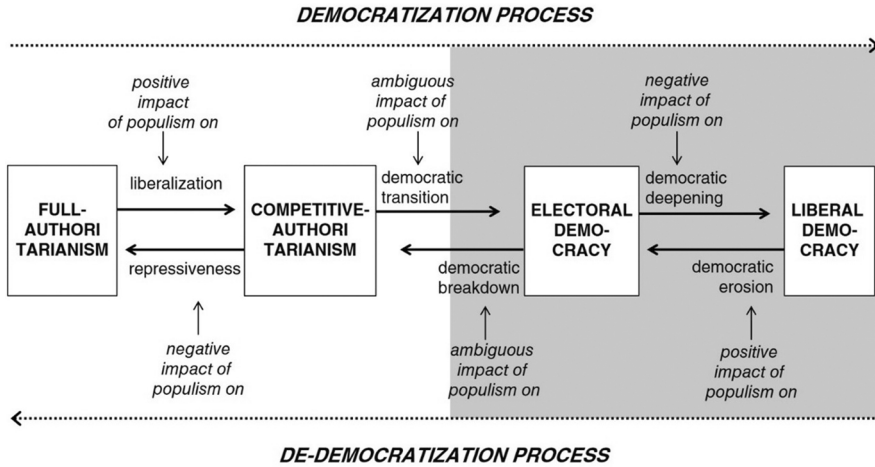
DEMOCRATIZATION PROCESS

positive impact of populism on

ambiguous impact of populism on

negative impact of populism on

liberalization

democratic transition

democratic deepening

FULL-AUTHORITARIANISM

COMPETITIVE-AUTHORITARIANISM

ELECTORAL DEMOCRACY

LIBERAL DEMOCRACY

repressiveness

democratic breakdown

democratic erosion

negative impact of populism on

ambiguous impact of populism on

positive impact of populism on

DE-DEMOCRATIZATION PROCESS